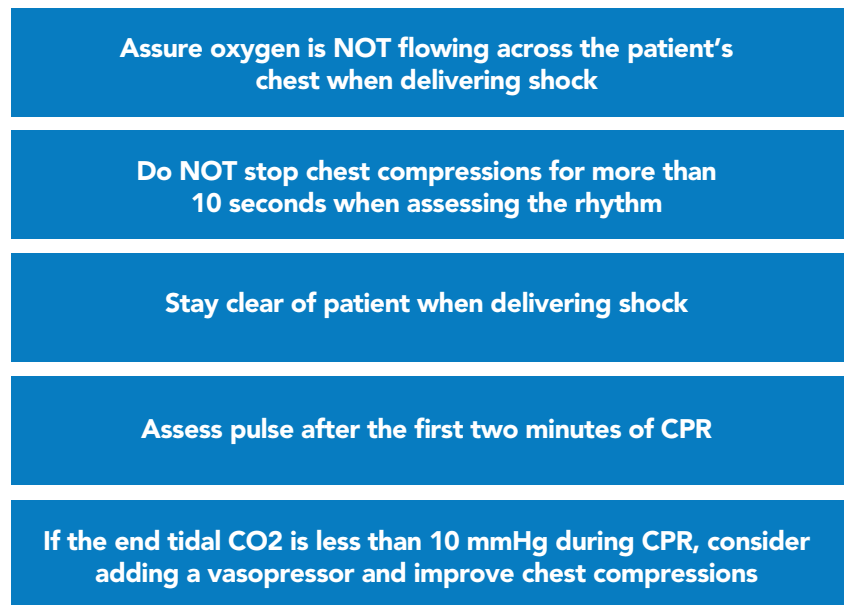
Assure oxygen is NOT flowing across the patient's chest when delivering shock

Do NOT stop chest compressions for more than 10 seconds when assessing the rhythm

Stay clear of patient when delivering shock

Assess pulse after the first two minutes of CPR

If the end tidal CO2 is less than 10 mmHg during CPR, consider adding a vasopressor and improve chest compressions